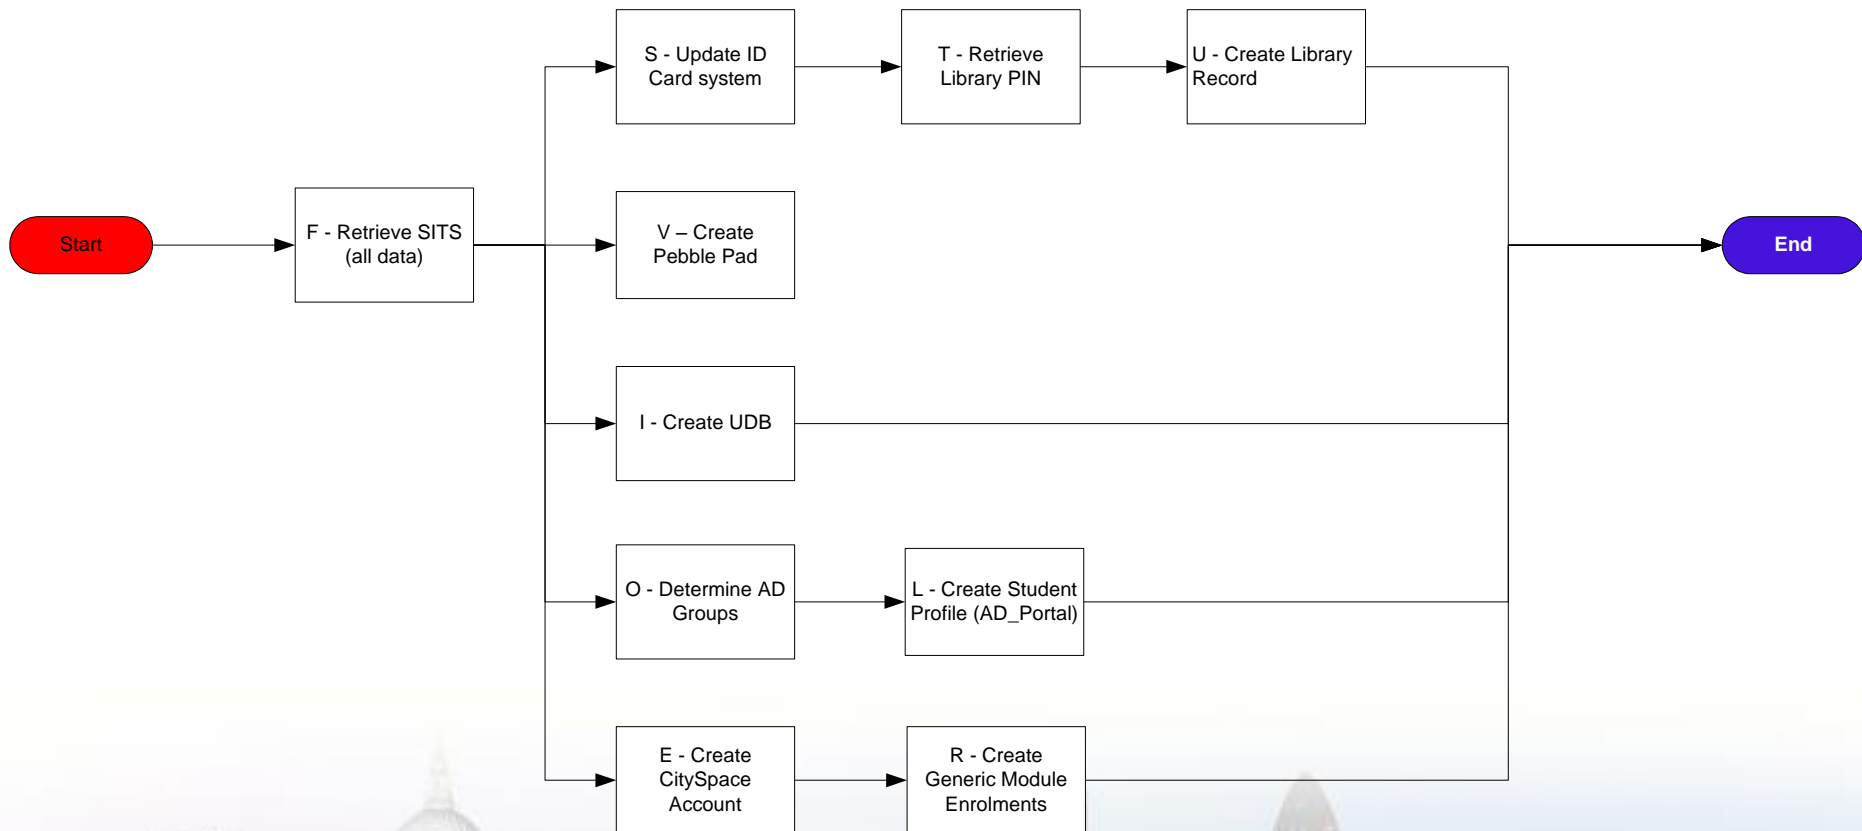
Start

F - Retrieve SITS (all data)

S - Update ID Card system

T - Retrieve Library PIN

U - Create Library Record

V – Create Pebble Pad

I - Create UDB

O - Determine AD Groups

L - Create Student Profile (AD_Portal)

E - Create CitySpace Account

R - Create Generic Module Enrolments

End